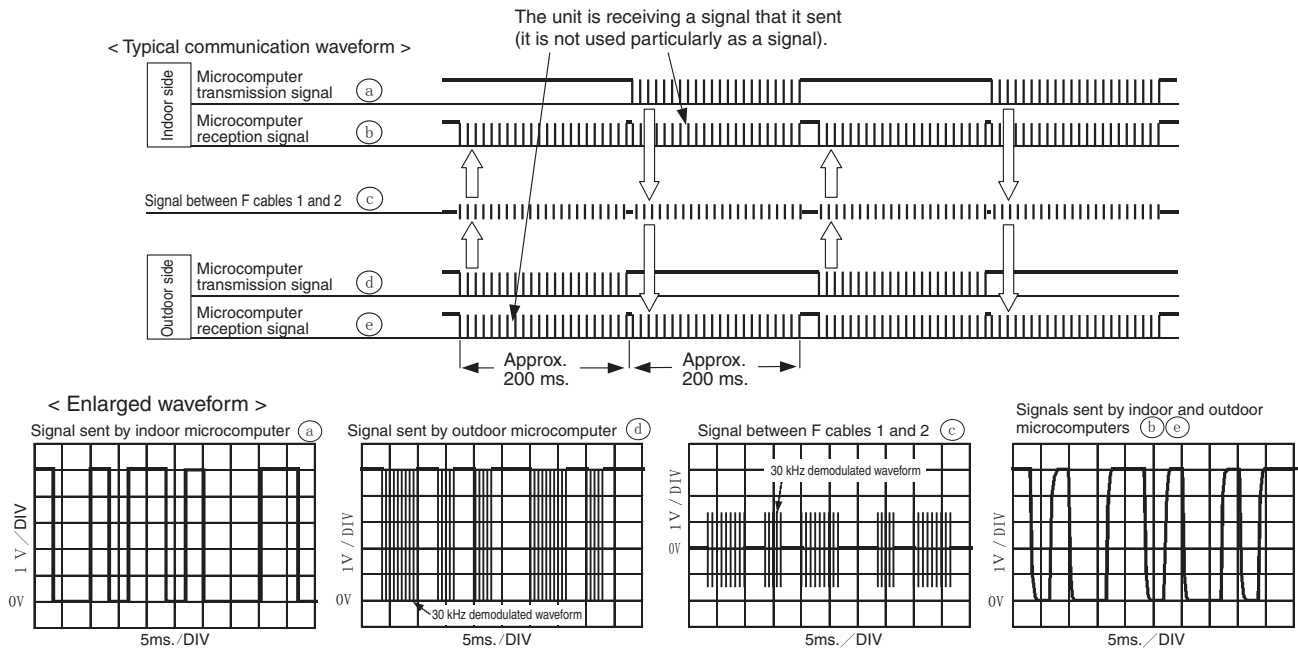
The unit is receiving a signal that it sent (it is not used particularly as a signal).

< Typical communication waveform >

Indoor side

Microcomputer transmission signal ⓐ

Microcomputer reception signal ⓑ

Signal between F cables 1 and 2 ⓒ

Outdoor side

Microcomputer transmission signal ⓓ

Microcomputer reception signal ⓔ

Approx. 200 ms.

Approx. 200 ms.

< Enlarged waveform >

Signal sent by indoor microcomputer ⓐ

1 V／DIV

0V

5ms.／DIV

Signal sent by outdoor microcomputer ⓓ

1V／DIV

0V

30 kHz demodulated waveform

5ms.／DIV

Signal between F cables 1 and 2 ⓒ

30 kHz demodulated waveform

1V／DIV

0V

5ms.／DIV

Signals sent by indoor and outdoor microcomputers ⓑⓔ

1V／DIV

0V

5ms.／DIV